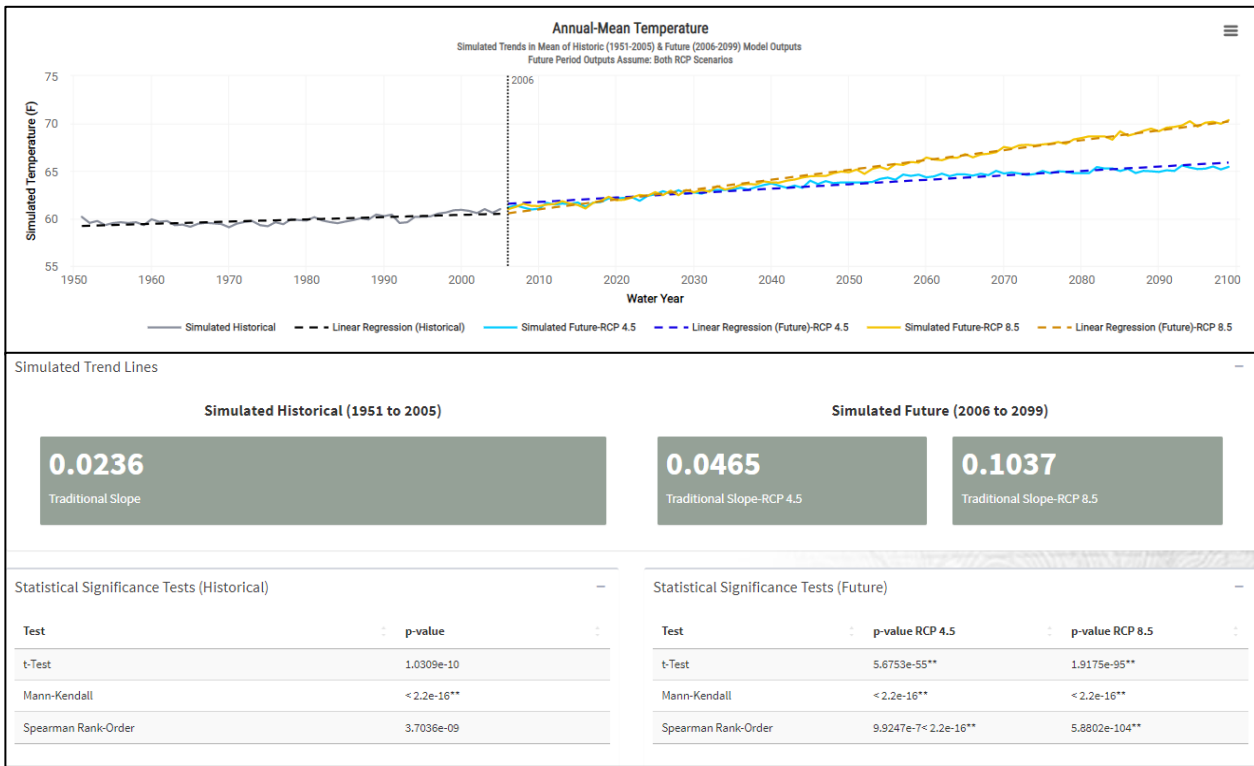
Annual-Mean Temperature
Simulated Trends in Mean of Historic (1951-2005) & Future (2006-2099) Model Outputs
Future Period Outputs Assume: Both RCP Scenarios

75
70
65
60
55
Simulated Temperature (F)
2006
1950 1960 1970 1980 1990 2000 2010 2020 2030 2040 2050 2060 2070 2080 2090 2100
Water Year

Simulated Historical — Linear Regression (Historical) — Simulated Future-RCP 4.5 — Linear Regression (Future)-RCP 4.5 — Simulated Future-RCP 8.5 — Linear Regression (Future)-RCP 8.5

Simulated Trend Lines

Simulated Historical (1951 to 2005)

0.0236
Traditional Slope

Simulated Future (2006 to 2099)

0.0465
Traditional Slope-RCP 4.5

0.1037
Traditional Slope-RCP 8.5

Statistical Significance Tests (Historical)

| Test | p-value |
|---|---|
| t-Test | 1.0309e-10 |
| Mann-Kendall | < 2.2e-16** |
| Spearman Rank-Order | 3.7036e-09 |

Statistical Significance Tests (Future)

| Test | p-value RCP 4.5 | p-value RCP 8.5 |
|---|---|---|
| t-Test | 5.6753e-55** | 1.9175e-95** |
| Mann-Kendall | < 2.2e-16** | < 2.2e-16** |
| Spearman Rank-Order | 9.9247e-7< 2.2e-16** | 5.8802e-104** |